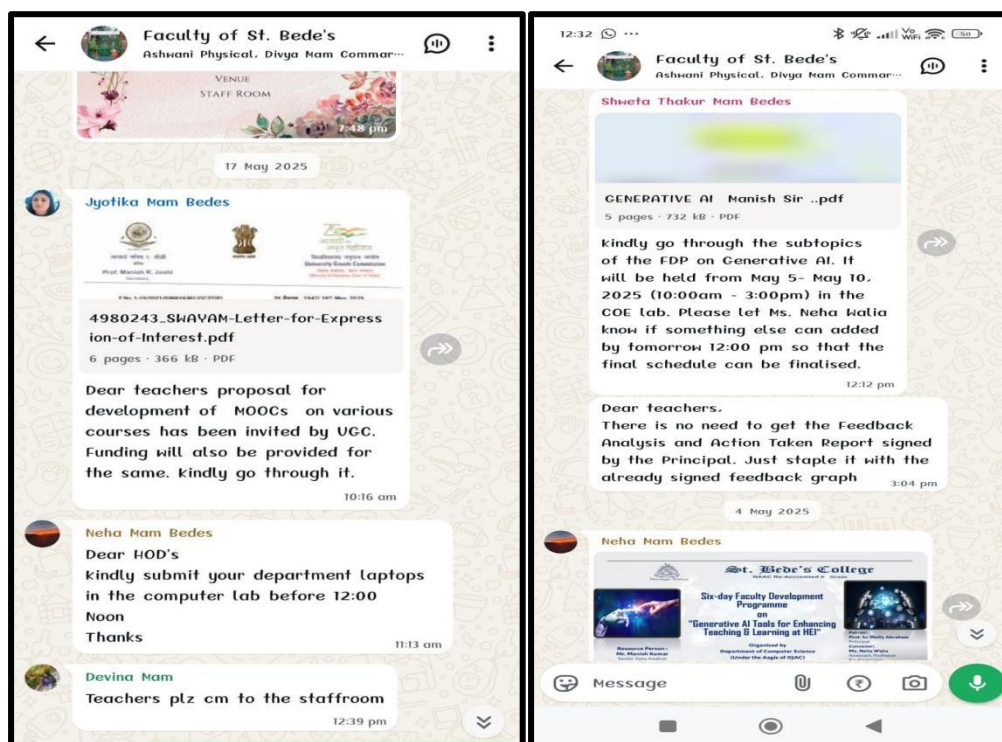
Faculty of St. Bede's
Ashwani Physical, Divya Mam Commar...

VENUE
STAFF ROOM
7:48 pm

17 May 2025

Jyotika Mam Bedes

Prof. Manish R. Joshi
University Grants Commission

4980243_SWAYAM-Letter-for-Expression-of-Interest.pdf
6 pages · 366 kB · PDF

Dear teachers proposal for development of MOOCs on various courses has been invited by UGC. Funding will also be provided for the same. kindly go through it.
10:16 am

Neha Mam Bedes
Dear HOD's
kindly submit your department laptops in the computer lab before 12:00 Noon
Thanks
11:13 am

Devina Mam
Teachers plz cm to the staffroom
12:39 pm

12:32

Faculty of St. Bede's
Ashwani Physical, Divya Mam Commar...

Shweta Thakur Mam Bedes

GENERATIVE AI Manish Sir ..pdf
5 pages · 732 kB · PDF

kindly go through the subtopics of the FDP on Generative AI. It will be held from May 5- May 10, 2025 (10:00am - 3:00pm) in the COE lab. Please let Ms. Neha Walia know if something else can added by tomorrow 12:00 pm so that the final schedule can be finalised.
12:12 pm

Dear teachers,
There is no need to get the Feedback Analysis and Action Taken Report signed by the Principal. Just staple it with the already signed feedback graph
3:04 pm

4 May 2025

Neha Mam Bedes

St. Bede's College
NAAC Re-Accredited A Grade
Six-day Faculty Development Programme
on
"Generative AI Tools for Enhancing Teaching & Learning at HEI"
Resource Person:
Mr. Manish Kumar
Organised by
Department of Computer Science
(Under the Aegis of IQAC)
Patron:
Prof. Sr. Molly Abraham
Principal
Convener:
Ms. Neha Walia

Message